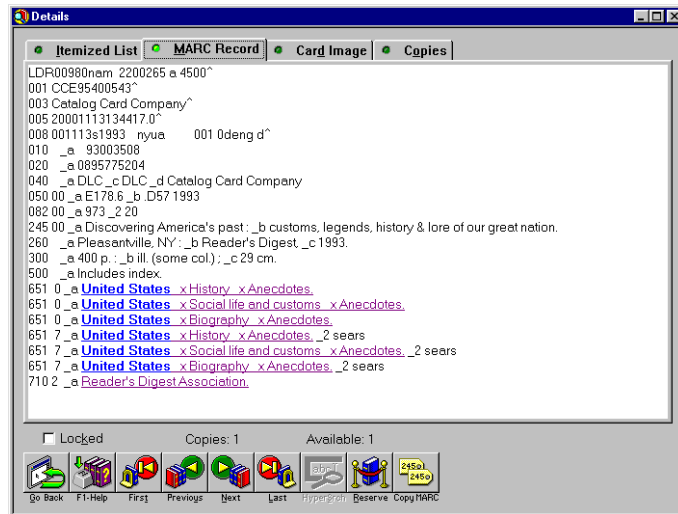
Details

Itemized List | MARC Record | Card Image | Copies

LDR00980nam 2200265 a 4500^
001 CCE95400543^
003 Catalog Card Company^
005 20001113134417.0^
008 001113s1993 nyua 001 0deng d^
010 _a 93003508
020 _a 0895775204
040 _a DLC _c DLC _d Catalog Card Company
050 00 _a E178.6 _b .D57 1993
082 00 _a 973 _2 20
245 00 _a Discovering America's past : _b customs, legends, history & lore of our great nation.
260 _a Pleasantville, NY : _b Reader's Digest, _c 1993.
300 _a 400 p. : _b ill. (some col.) ; _c 29 cm.
500 _a Includes index.
651 0 _a United States _x History _x Anecdotes.
651 0 _a United States _x Social life and customs _x Anecdotes.
651 0 _a United States _x Biography _x Anecdotes.
651 7 _a United States _x History _x Anecdotes. _2 sears
651 7 _a United States _x Social life and customs _x Anecdotes. _2 sears
651 7 _a United States _x Biography _x Anecdotes. _2 sears
710 2 _a Reader's Digest Association.

Locked Copies: 1 Available: 1

Go Back F1-Help First Previous Next Last HyperSrch Reserve Copy MARC
245a 245a